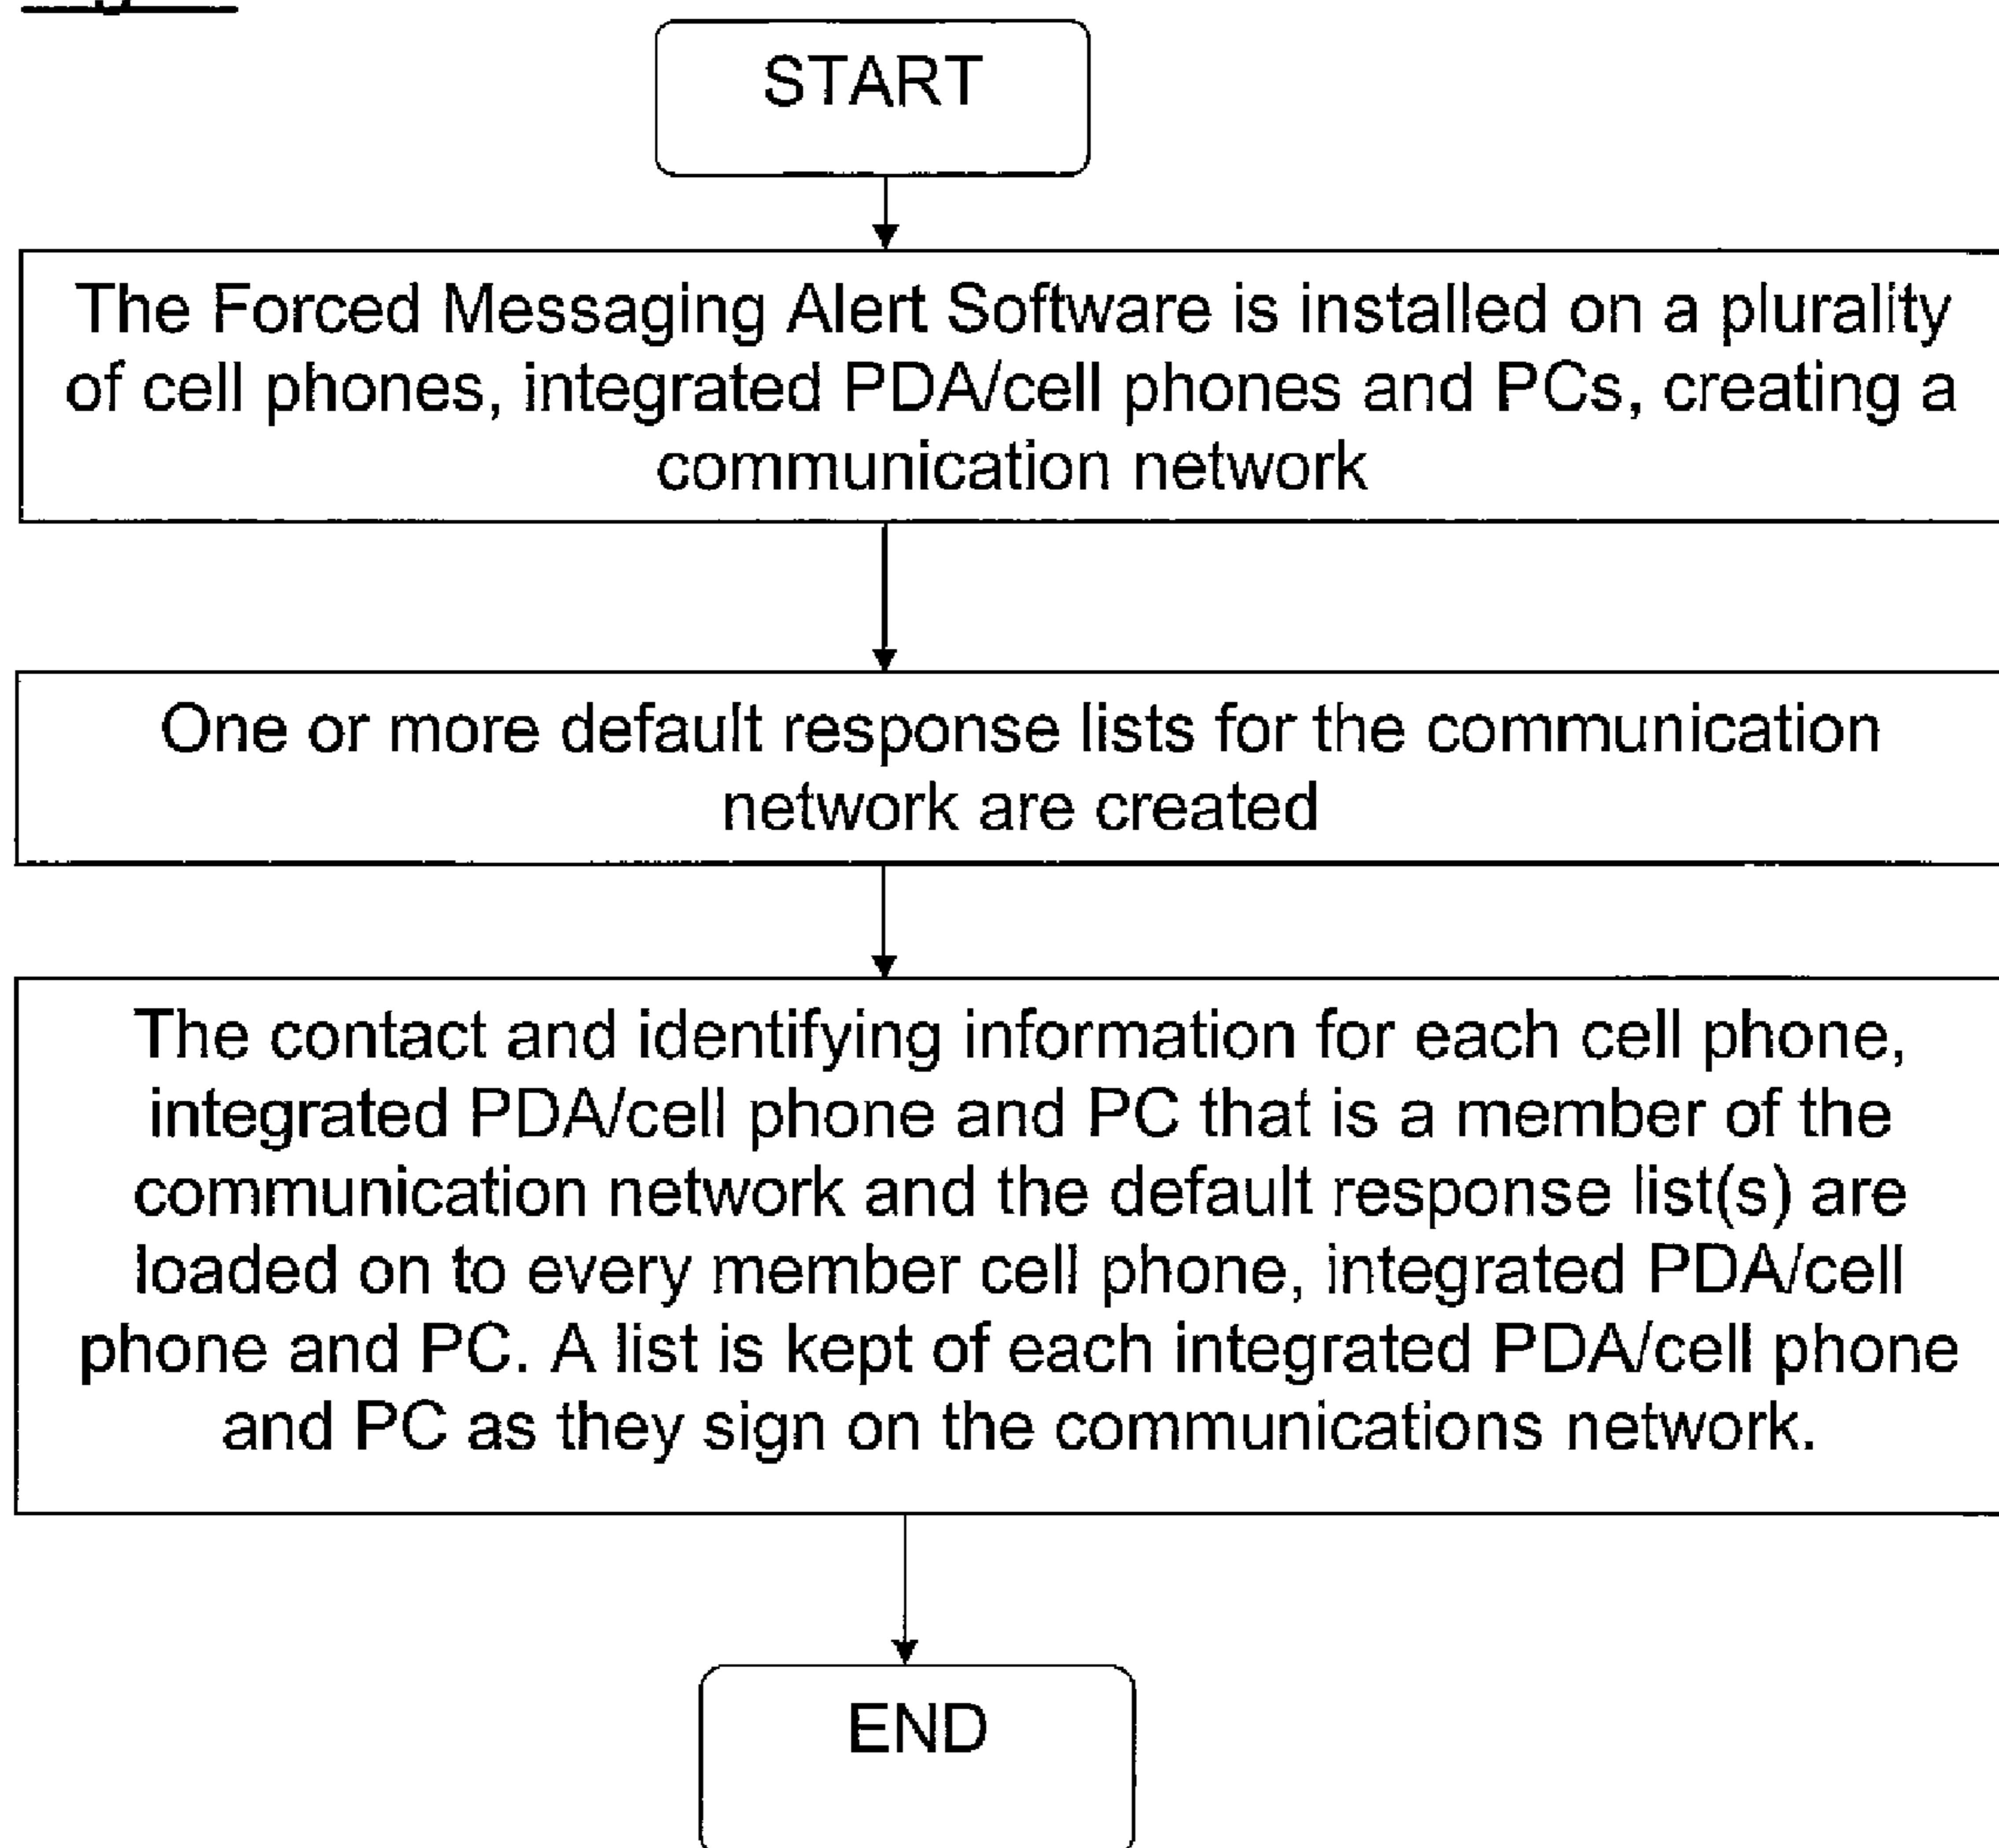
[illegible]

START

The Forced Messaging Alert Software is installed on a plurality of cell phones, integrated PDA/cell phones and PCs, creating a communication network

One or more default response lists for the communication network are created

The contact and identifying information for each cell phone, integrated PDA/cell phone and PC that is a member of the communication network and the default response list(s) are loaded on to every member cell phone, integrated PDA/cell phone and PC. A list is kept of each integrated PDA/cell phone and PC as they sign on the communications network.

END